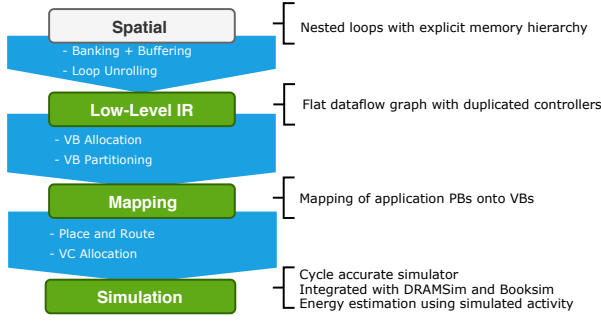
Spatial

Nested loops with explicit memory hierarchy

- Banking + Buffering
- Loop Unrolling

Low-Level IR

Flat dataflow graph with duplicated controllers

- VB Allocation
- VB Partitioning

Mapping

Mapping of application PBs onto VBs

- Place and Route
- VC Allocation

Simulation

Cycle accurate simulator
Integrated with DRAMSim and Booksim
Energy estimation using simulated activity